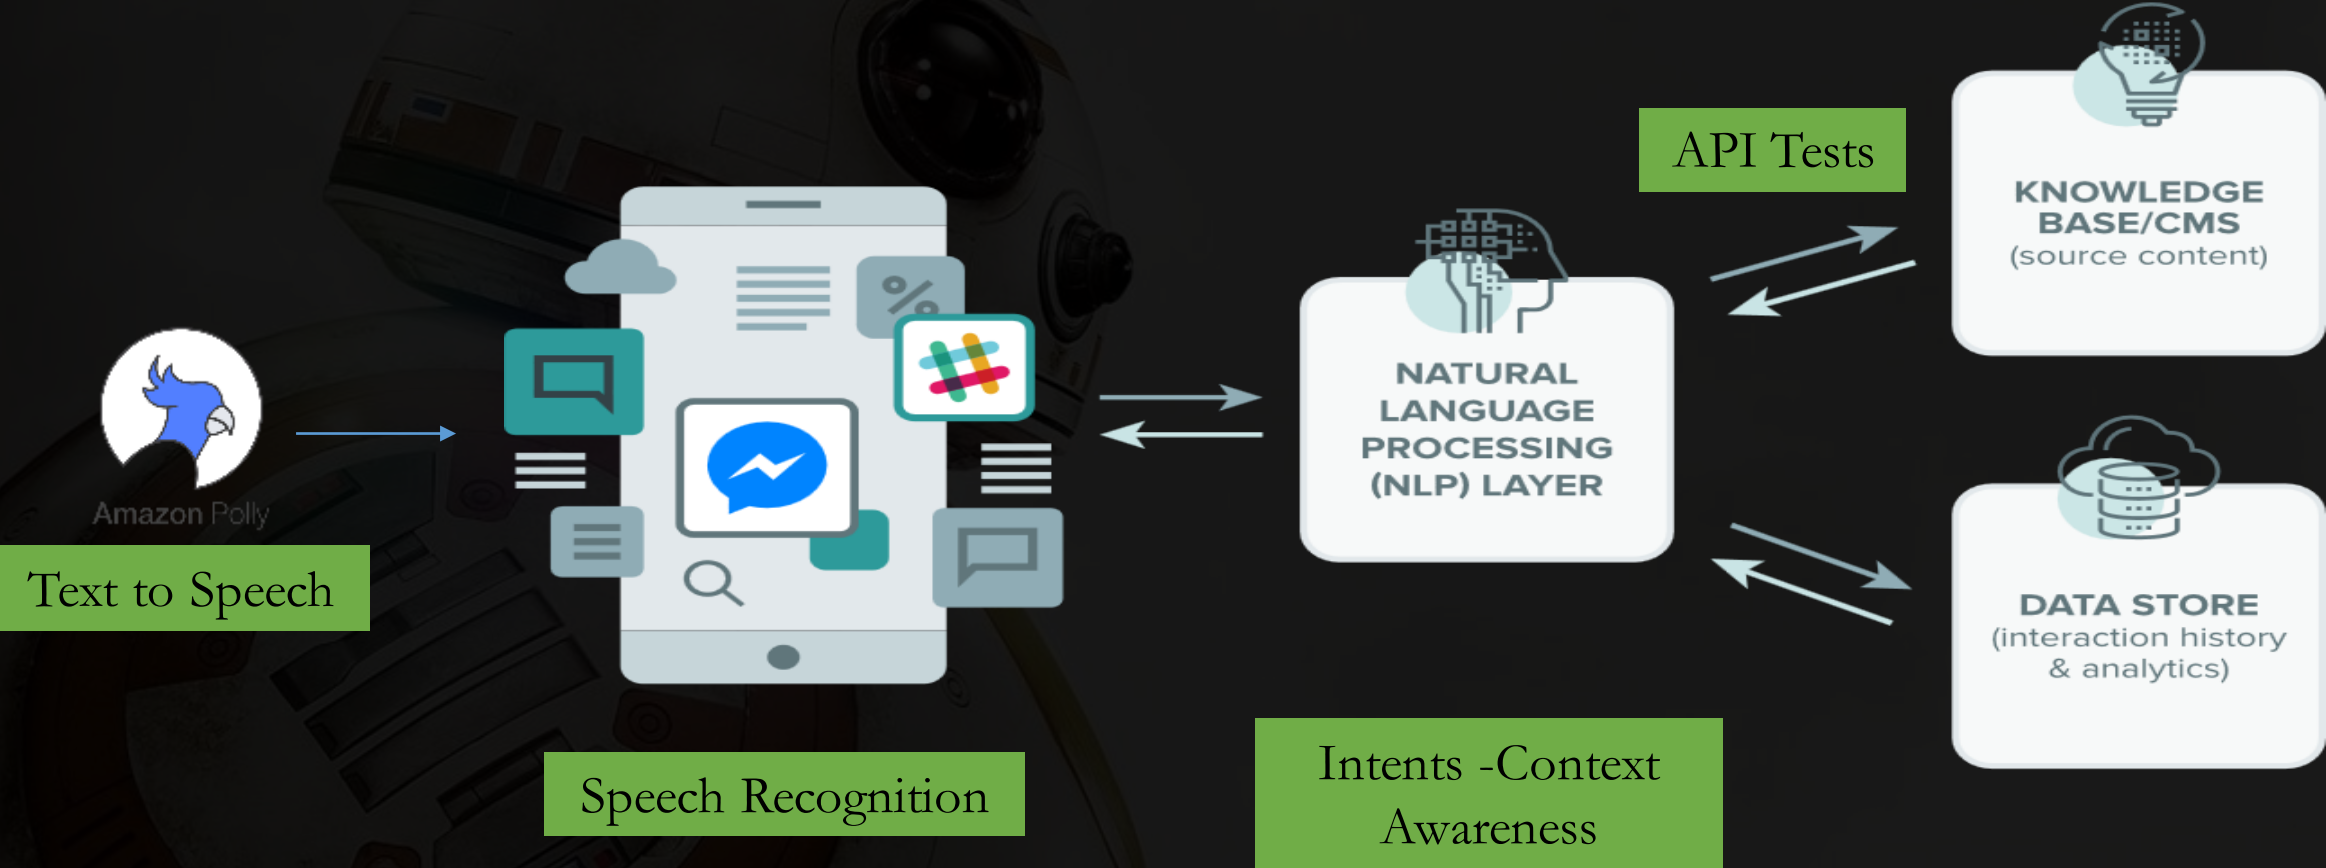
API Tests

KNOWLEDGE BASE/CMS
(source content)

NATURAL LANGUAGE PROCESSING (NLP) LAYER

Amazon Polly

Text to Speech

DATA STORE
(interaction history & analytics)

Speech Recognition

Intents -Context Awareness